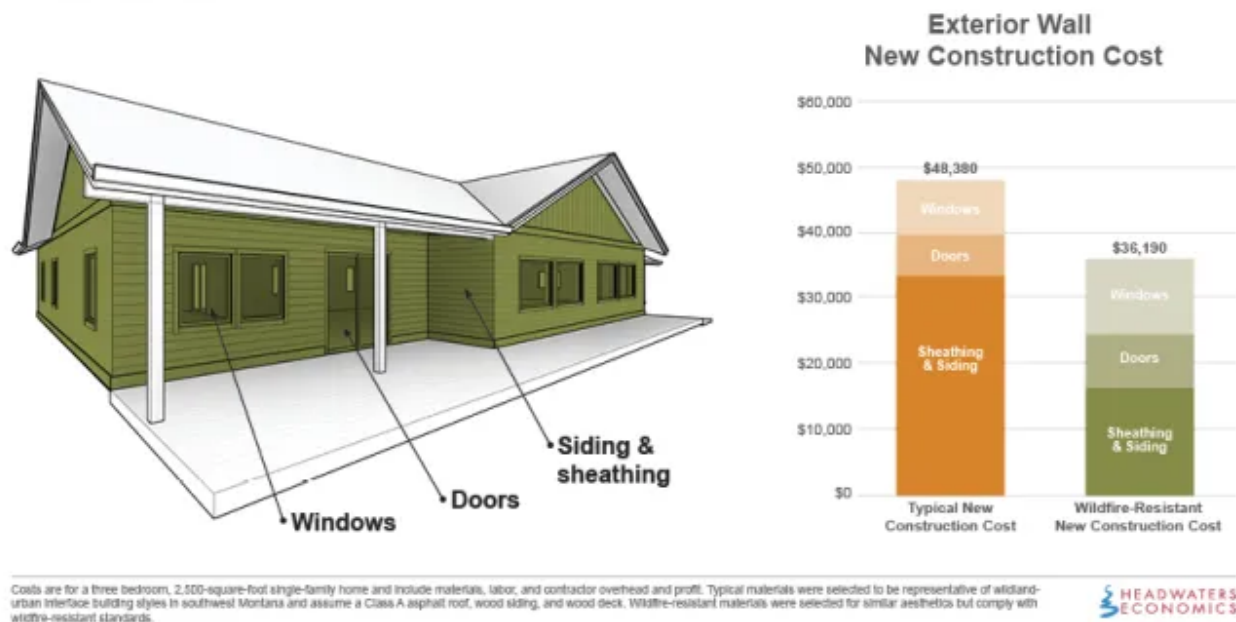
Siding & sheathing

Doors

Windows

Exterior Wall New Construction Cost

$60,000
$50,000
$40,000
$30,000
$20,000
$10,000
$0

$48,380
Windows
Doors
Sheathing & Siding
Typical New Construction Cost

$36,190
Windows
Doors
Sheathing & Siding
Wildfire-Resistant New Construction Cost

Costs are for a three bedroom, 2,500-square-foot single-family home and include materials, labor, and contractor overhead and profit. Typical materials were selected to be representative of wildland-urban interface building styles in southwest Montana and assume a Class A asphalt roof, wood siding, and wood deck. Wildfire-resistant materials were selected for similar aesthetics but comply with wildfire-resistant standards.

HEADWATERS ECONOMICS